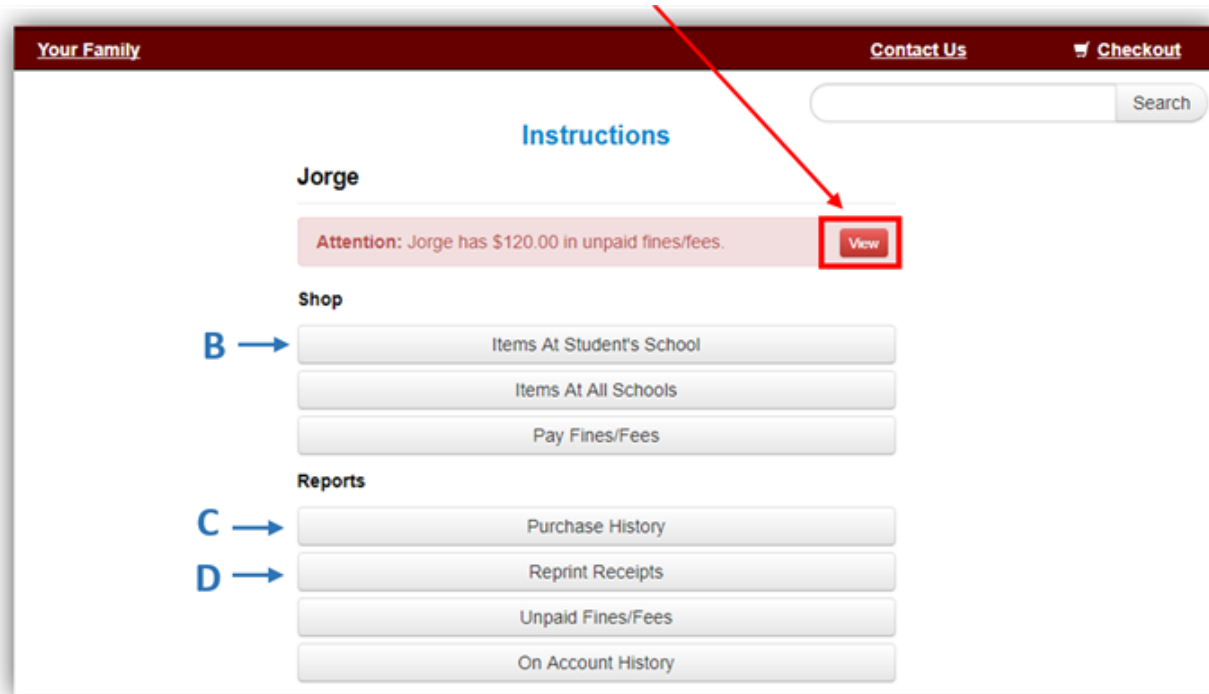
Your Family

Contact Us

Checkout

Search

Instructions

Jorge

Attention: Jorge has $120.00 in unpaid fines/fees.

View

Shop

B

Items At Student's School

Items At All Schools

Pay Fines/Fees

Reports

C

Purchase History

D

Reprint Receipts

Unpaid Fines/Fees

On Account History